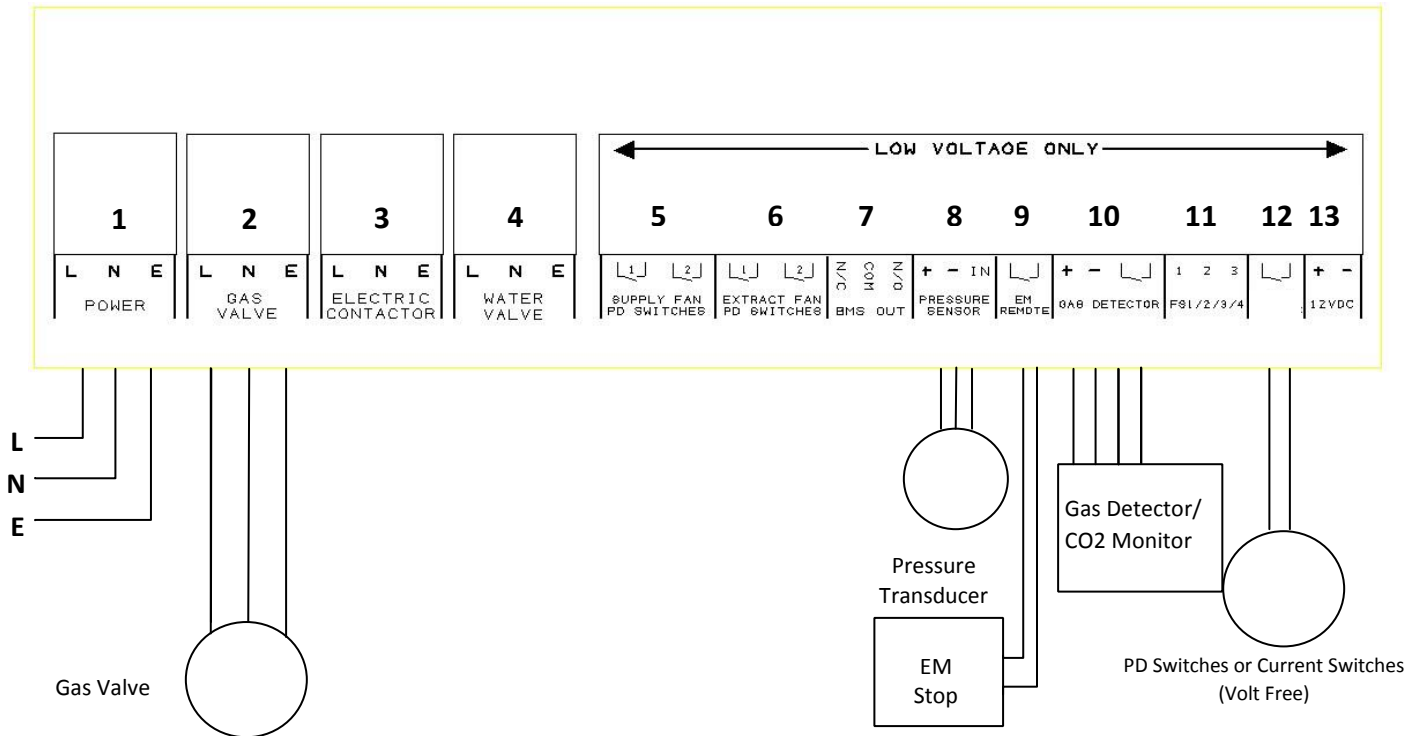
LOW VOLTAGE ONLY

1 2 3 4 5 6 7 8 9 10 11 12 13

L N E
POWER

L N E
GAS VALVE

L N E
ELECTRIC CONTACTOR

L N E
WATER VALVE

1 2
SUPPLY FAN PD SWITCHES

1 2
EXTRACT FAN PD SWITCHES

N/C COM N/O
BMS OUT

+ − IN
PRESSURE SENSOR

EM REMOTE

+ −
GAS DETECTOR

1 2 3
FSI/2/3/4

+ −
12VDC

L
N
E

Gas Valve

Pressure Transducer

EM Stop

Gas Detector/ CO2 Monitor

PD Switches or Current Switches (Volt Free)